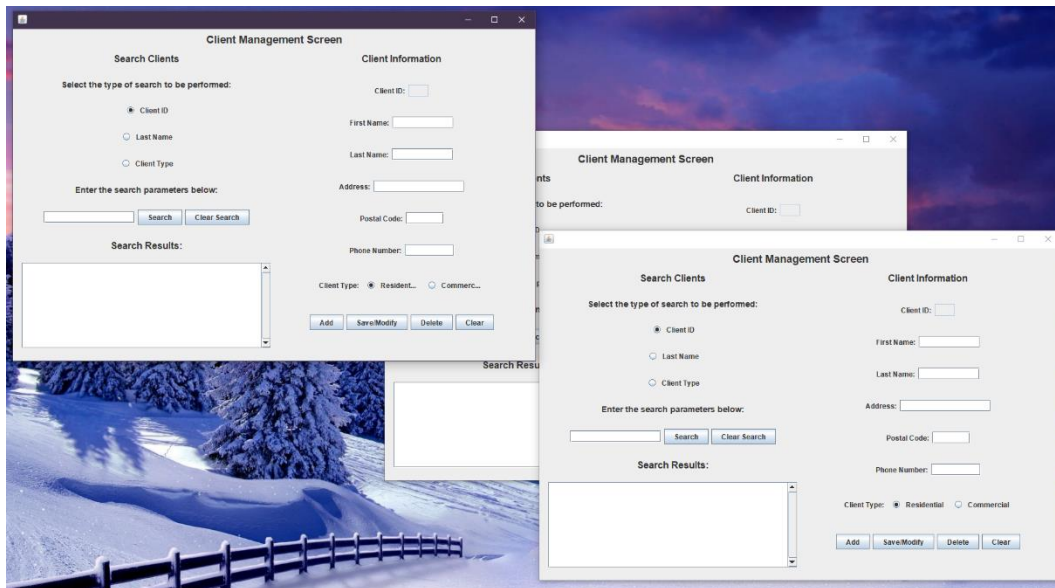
Client Management Screen
Search Clients
Select the type of search to be performed:
Client ID
Last Name
Client Type
Enter the search parameters below:
Search
Clear Search
Search Results:
Client Information
Client ID:
First Name:
Last Name:
Address:
Postal Code:
Phone Number:
Client Type: Resident... Commerc...
Add
Save/Modify
Delete
Clear

Client Management Screen
nts
to be performed:
Client Information
Client ID:
Search Resu

Client Management Screen
Search Clients
Select the type of search to be performed:
Client ID
Last Name
Client Type
Enter the search parameters below:
Search
Clear Search
Search Results:
Client Information
Client ID:
First Name:
Last Name:
Address:
Postal Code:
Phone Number:
Client Type: Residential Commercial
Add
Save/Modify
Delete
Clear